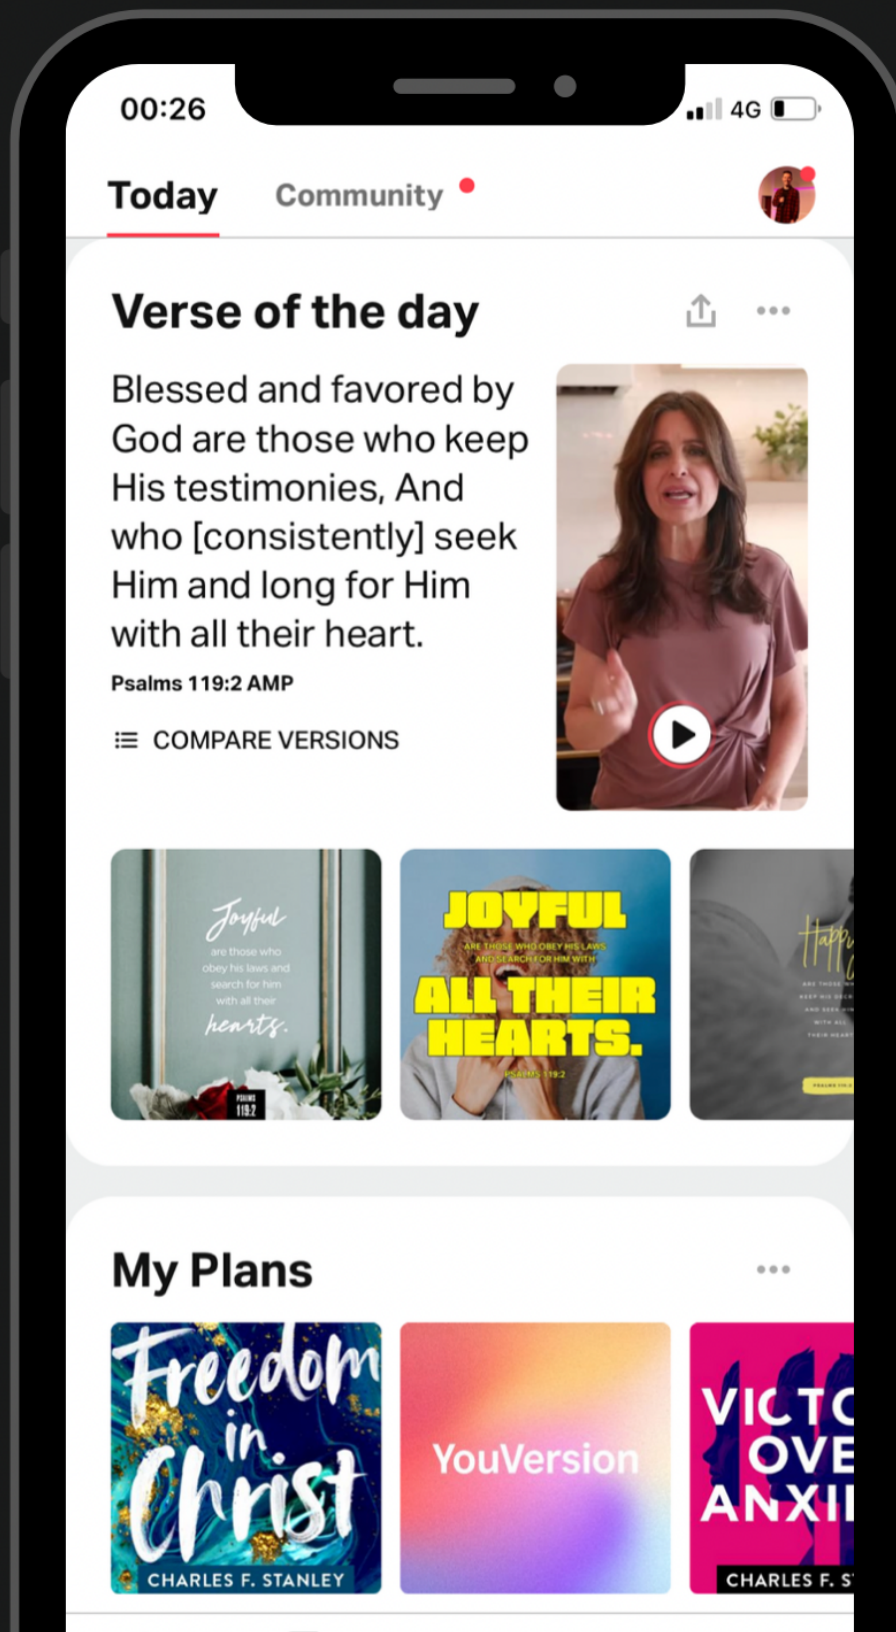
00:26

4G

Today

Community

Verse of the day

Blessed and favored by God are those who keep His testimonies, And who [consistently] seek Him and long for Him with all their heart.

Psalms 119:2 AMP

COMPARE VERSIONS

Joyful are those who obey his laws and search for him with all their hearts.

PSALMS 119:2

JOYFUL ARE THOSE WHO OBEY HIS LAWS AND SEARCH FOR HIM WITH ALL THEIR HEARTS.

PSALMS 119:2

Happ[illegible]

My Plans

Freedom in Christ

CHARLES F. STANLEY

YouVersion

VICTO OVE ANXI

CHARLES F. S